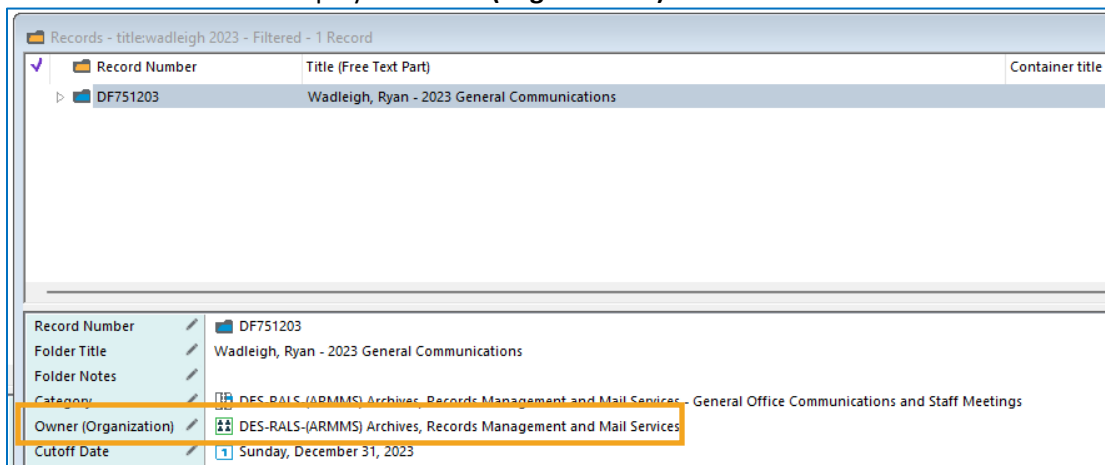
Records - title:wadleigh 2023 - Filtered - 1 Record

| ✓ | Record Number | Title (Free Text Part) | Container title |
|---|---|---|---|
| | DF751203 | Wadleigh, Ryan - 2023 General Communications | |

| | |
|---|---|
| Record Number | DF751203 |
| Folder Title | Wadleigh, Ryan - 2023 General Communications |
| Folder Notes | |
| Category | DES-RALS-(ARMMS) Archives, Records Management and Mail Services - General Office Communications and Staff Meetings |
| Owner (Organization) | DES-RALS-(ARMMS) Archives, Records Management and Mail Services |
| Cutoff Date | Sunday, December 31, 2023 |